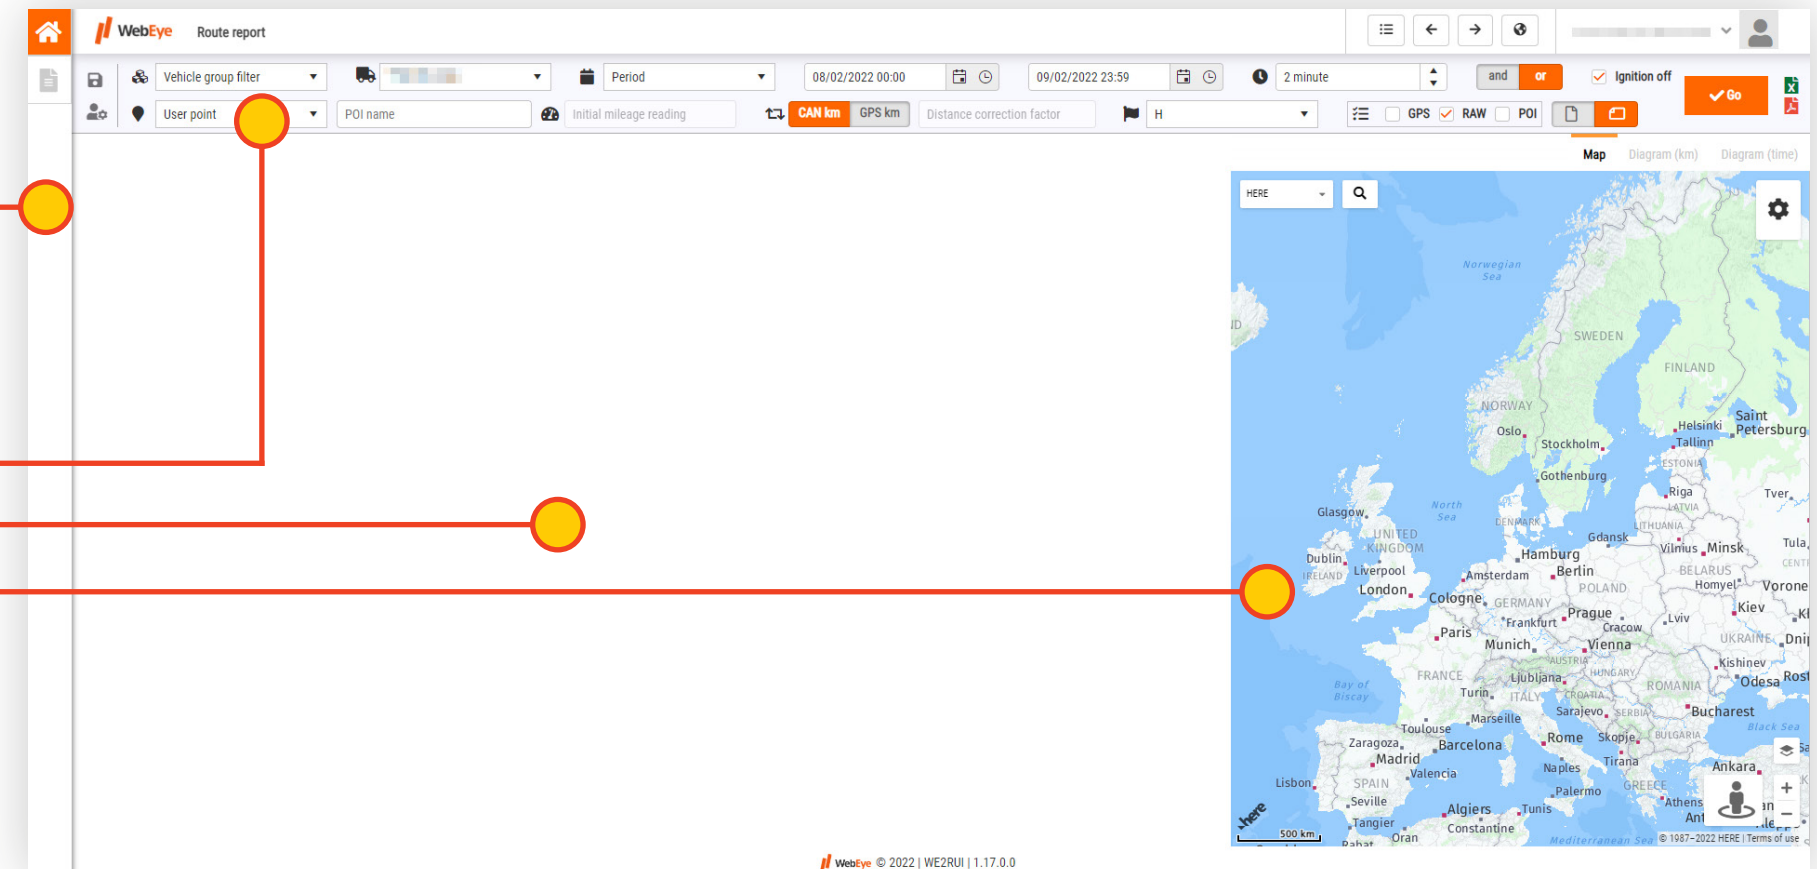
WebEye Route report

Vehicle group filter
Period
08/02/2022 00:00
09/02/2022 23:59
2 minute
and or
Ignition off
Go
User point
POI name
Initial mileage reading
CAN km GPS km
Distance correction factor
H
GPS RAW POI

Map Diagram (km) Diagram (time)

HERE

Norwegian Sea
SWEDEN
FINLAND
NORWAY
Oslo
Stockholm
Helsinki
Saint Petersburg
Tallinn
ESTONIA
Gothenburg
Riga
LATVIA
Tver
Glasgow
North Sea
DENMARK
LITHUANIA
Gdansk
Vilnius
Minsk
Tula
UNITED KINGDOM
Dublin
IRELAND
Liverpool
Hamburg
Berlin
BELARUS
Amsterdam
POLAND
Homyel
Vorone
London
Cologne
GERMANY
Prague
Kiev
Frankfurt
Cracow
Lviv
Paris
UKRAINE
Munich
Vienna
AUSTRIA
Kishinev
Odesa
HUNGARY
FRANCE
Ljubljana
ROMANIA
CROATIA
Turin
ITALY
Bay of Biscay
Sarajevo
SERBIA
Bucharest
Marseille
Black Sea
Toulouse
Rome
Skopje
BULGARIA
Zaragoza
Barcelona
Madrid
Tirana
Ankara
Valencia
Naples
SPAIN
Lisbon
GREECE
Palermo
Seville
Athens
Algiers
Tunis
Tangier
Constantine
Oran
Rabat
Mediterranean Sea
500 km
© 1987–2022 HERE | Terms of use

WebEye © 2022 | WE2RUI | 1.17.0.0